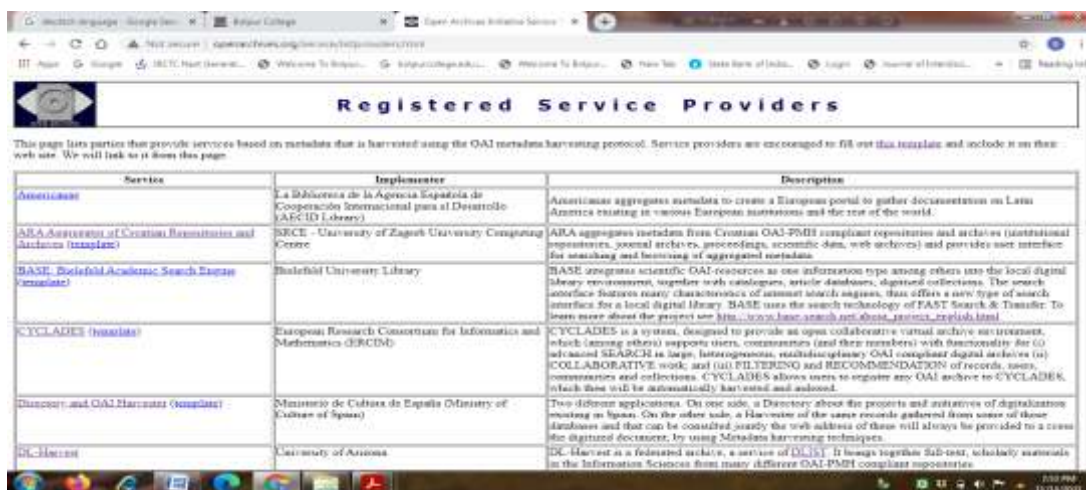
Registered Service Providers

This page lists parties that provide services based on metadata that is harvested using the OAI metadata harvesting protocol. Service providers are encouraged to fill out this template and include it on their web site. We will link to it from this page.

| Service | Implementer | Description |
|---|---|---|
| Americanae | La Biblioteca de la Agencia Española de Cooperación Internacional para el Desarrollo (AECID Library) | Americanae aggregates metadata to create a European portal to gather documentation on Latin America existing in various European institutions and the rest of the world. |
| ARA Aggregator of Croatian Repositories and Archives (template) | SRCE - University of Zagreb University Computing Centre | ARA aggregates metadata from Croatian OAI-PMH compliant repositories and archives (institutional repositories, journal archives, proceedings, scientific data, web archives) and provides user interface for searching and browsing of aggregated metadata. |
| BASE: Bielefeld Academic Search Engine (template) | Bielefeld University Library | BASE integrates scientific OAI-resources as one information type among others into the local digital library environment, together with catalogues, article databases, digitised collections. The search interface features many characteristics of internet search engines, thus offers a new type of search interface for a local digital library. BASE uses the search technology of FAST Search & Transfer. To learn more about the project see http://www.base-search.net/about_project_english.html |
| CYCLADES (template) | European Research Consortium for Informatics and Mathematics (ERCIM) | CYCLADES is a system, designed to provide an open collaborative virtual archive environment, which (among others) supports users, communities (and their members) with functionality for (i) advanced SEARCH in large, heterogeneous, multidisciplinary OAI compliant digital archives (ii) COLLABORATIVE work; and (iii) FILTERING and RECOMMENDATION of records, users, communities and collections. CYCLADES allows users to register any OAI archive to CYCLADES, which then will be automatically harvested and indexed. |
| Directory and OAI Harvester (template) | Ministerio de Cultura de España (Ministry of Culture of Spain) | Two different applications. On one side, a Directory about the projects and initiatives of digitalization existing in Spain. On the other side, a Harvester of the same records gathered from some of those databases and that can be consulted jointly the web address of these will always be provided to a cross the digitized document, by using Metadata harvesting techniques. |
| DL-Harvest | University of Arizona | DL-Harvest is a federated archive, a service of DLIST. It brings together full-text, scholarly materials in the Information Sciences from many different OAI-PMH compliant repositories |